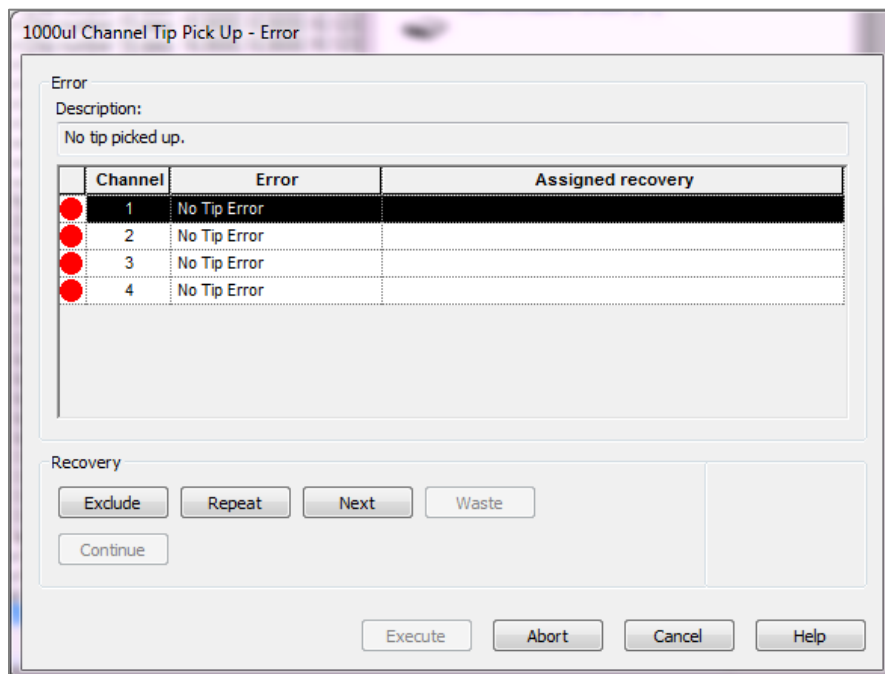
1000ul Channel Tip Pick Up - Error

Error

Description:

No tip picked up.

| | Channel | Error | Assigned recovery |
|---|---|---|---|
| | 1 | No Tip Error | |
| | 2 | No Tip Error | |
| | 3 | No Tip Error | |
| | 4 | No Tip Error | |

Recovery

Exclude Repeat Next Waste

Continue

Execute Abort Cancel Help